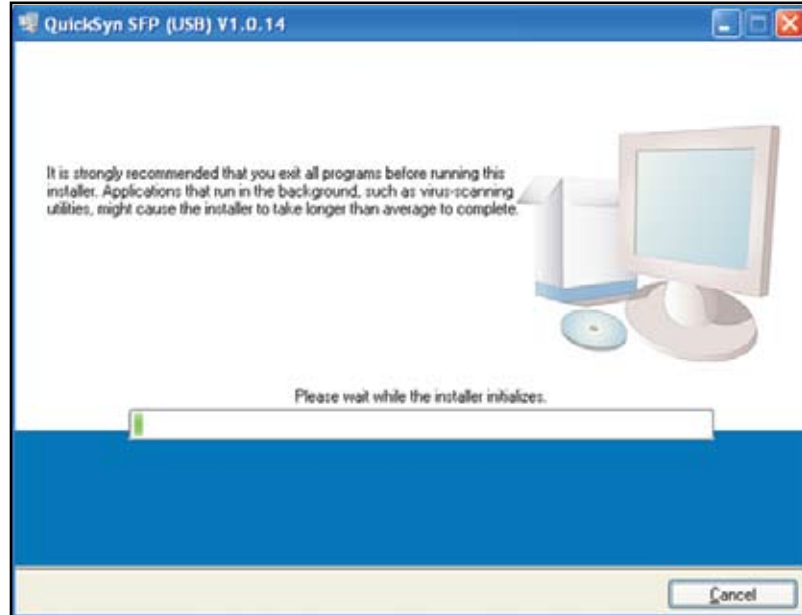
QuickSyn SFP (USB) V1.0.14

It is strongly recommended that you exit all programs before running this installer. Applications that run in the background, such as virus-scanning utilities, might cause the installer to take longer than average to complete.

Please wait while the installer initializes.

Cancel